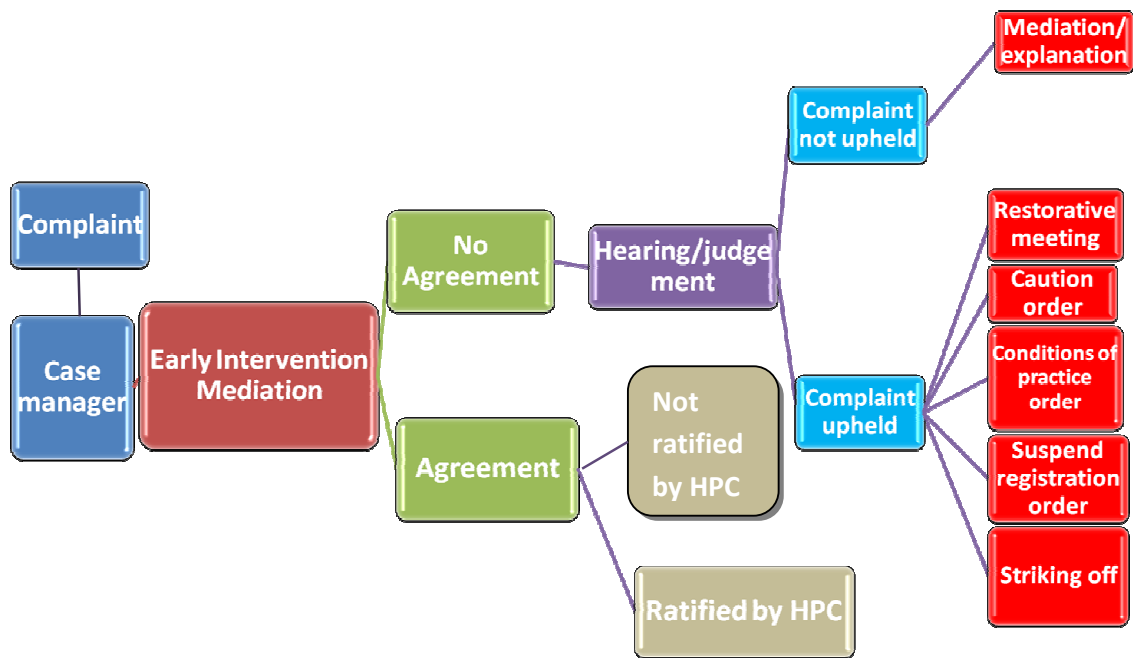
Complaint

Case manager

Early Intervention Mediation

No Agreement

Agreement

Hearing/judgement

Not ratified by HPC

Ratified by HPC

Complaint not upheld

Mediation/ explanation

Complaint upheld

Restorative meeting

Caution order

Conditions of practice order

Suspend registration order

Striking off